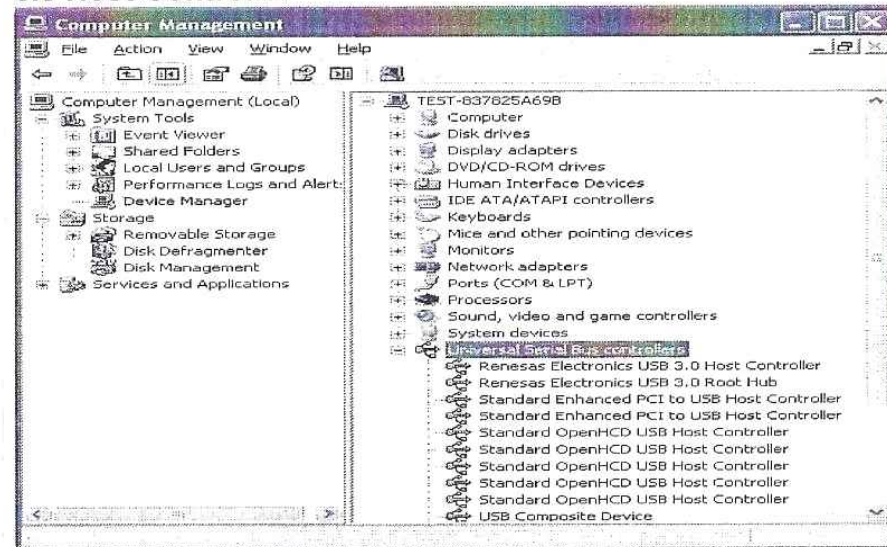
Computer Management

File Action View Window Help

Computer Management (Local)
System Tools
Event Viewer
Shared Folders
Local Users and Groups
Performance Logs and Alert:
Device Manager
Storage
Removable Storage
Disk Defragmenter
Disk Management
Services and Applications

TEST-837825A69B
Computer
Disk drives
Display adapters
DVD/CD-ROM drives
Human Interface Devices
IDE ATA/ATAPI controllers
Keyboards
Mice and other pointing devices
Monitors
Network adapters
Ports (COM & LPT)
Processors
Sound, video and game controllers
System devices
Universal Serial Bus controllers
Renesas Electronics USB 3.0 Host Controller
Renesas Electronics USB 3.0 Root Hub
Standard Enhanced PCI to USB Host Controller
Standard Enhanced PCI to USB Host Controller
Standard OpenHCD USB Host Controller
Standard OpenHCD USB Host Controller
Standard OpenHCD USB Host Controller
Standard OpenHCD USB Host Controller
Standard OpenHCD USB Host Controller
USB Composite Device